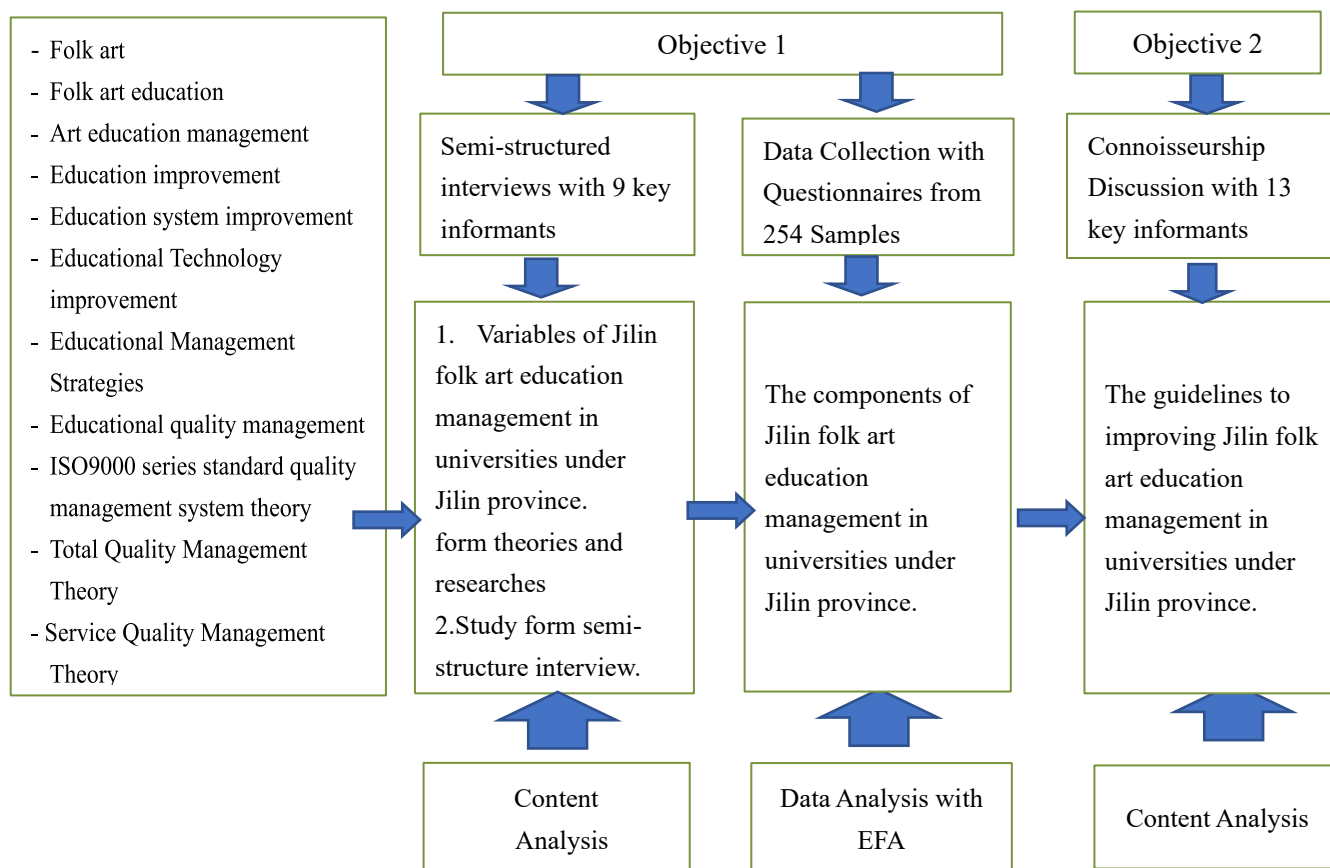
- Folk art
- Folk art education
- Art education management
- Education improvement
- Education system improvement
- Educational Technology improvement
- Educational Management Strategies
- Educational quality management
- ISO9000 series standard quality management system theory
- Total Quality Management Theory
- Service Quality Management Theory

Objective 1

Semi-structured interviews with 9 key informants

1. Variables of Jilin folk art education management in universities under Jilin province. form theories and researches
2.Study form semi-structure interview.

Content Analysis

Data Collection with Questionnaires from 254 Samples

The components of Jilin folk art education management in universities under Jilin province.

Data Analysis with EFA

Objective 2

Connoisseurship Discussion with 13 key informants

The guidelines to improving Jilin folk art education management in universities under Jilin province.

Content Analysis